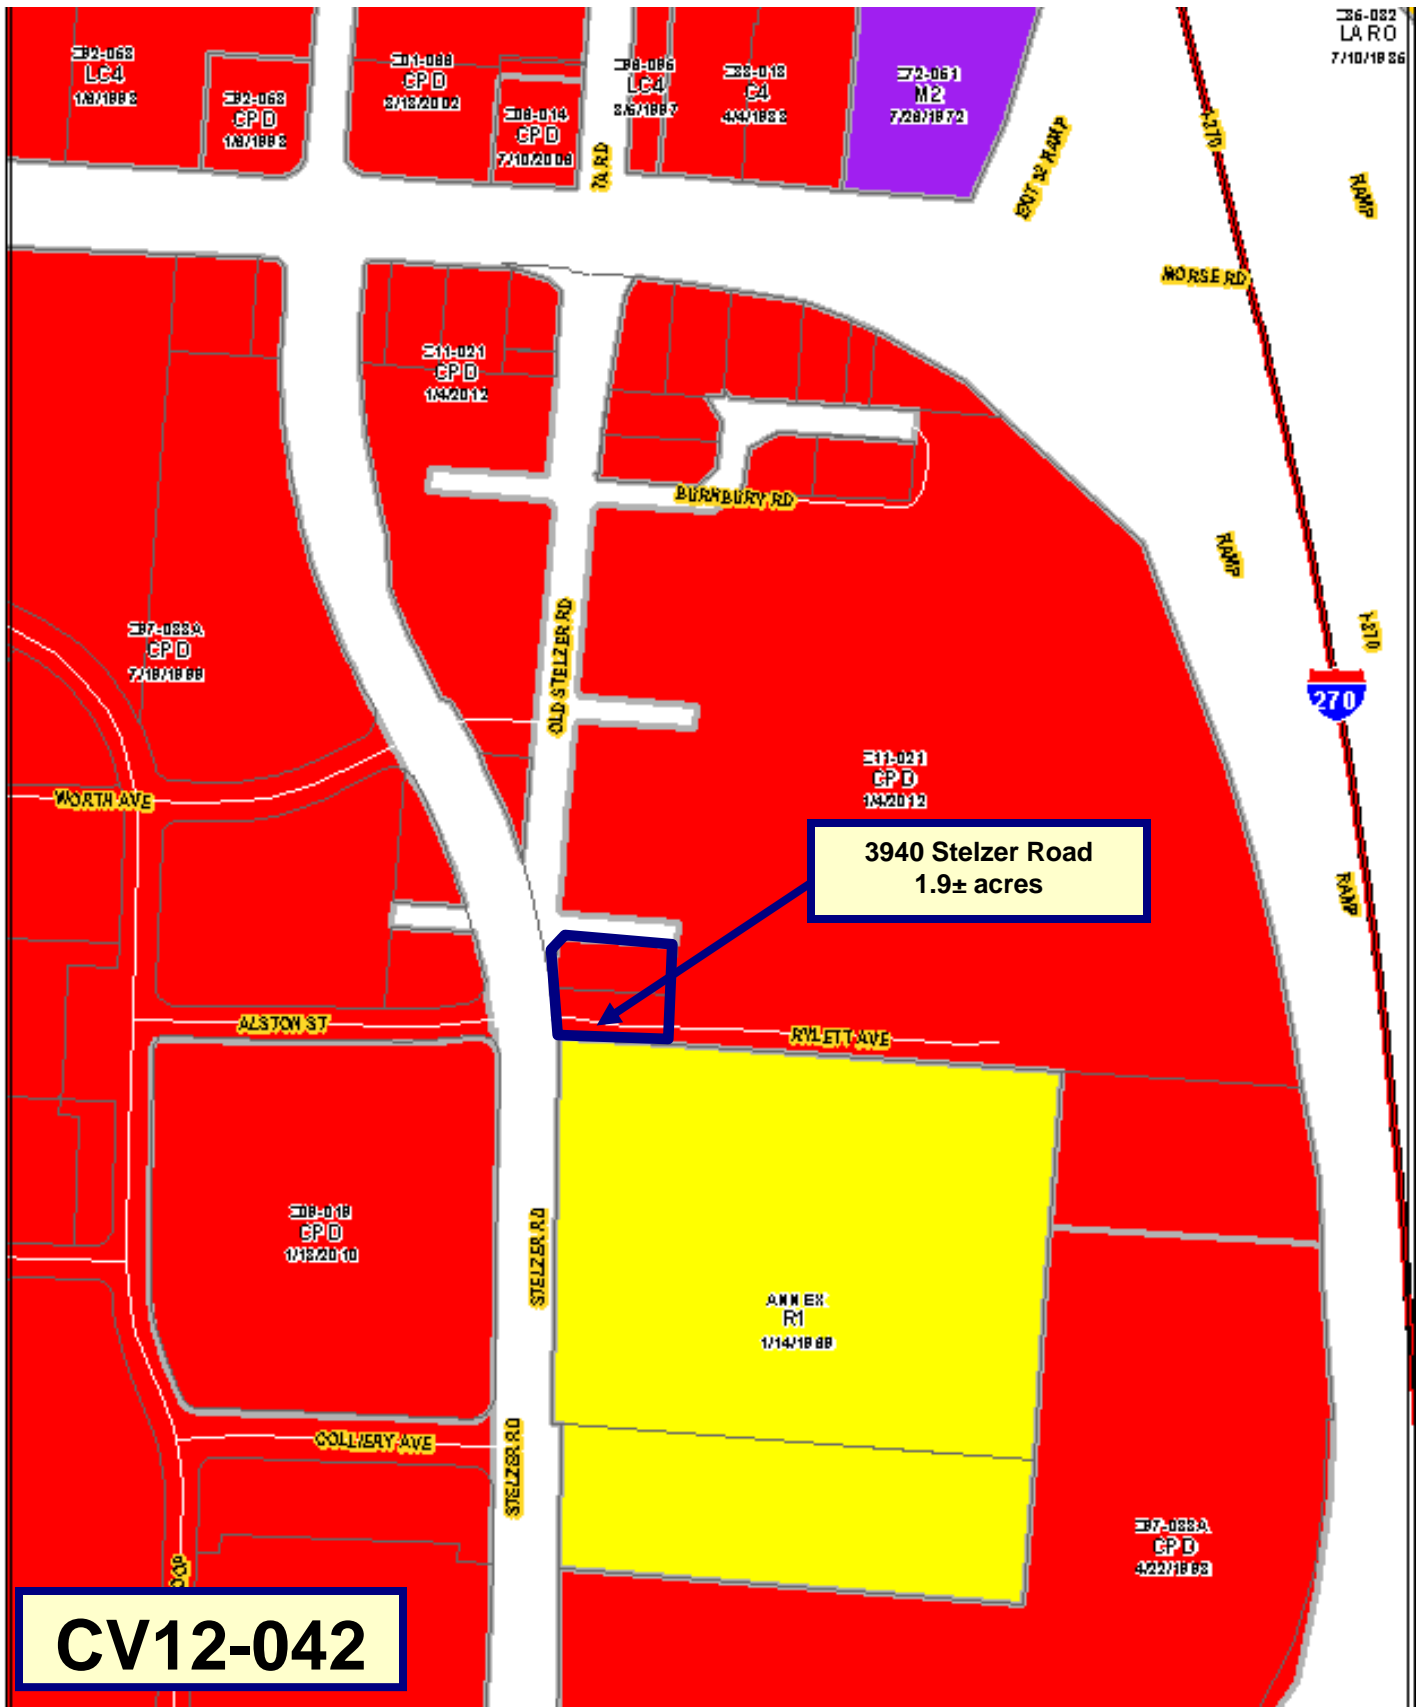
Z92-068
LC4
1/8/1993

Z92-063
CPD
1/8/1993

Z01-088
CPD
3/18/2002

Z08-014
CPD
7/10/2008

Z98-086
LC4
3/5/1987

Z83-018
C4
4/4/1983

Z72-061
M2
7/28/1972

Z86-032
LARO
7/10/1986

74 RD

EXIT 32 RAMP

I-270

RAMP

MORSE RD

Z11-021
CPD
1/4/2012

BURNBURY RD

OLD STELZER RD

Z87-038A
CPD
7/18/1988

RAMP

I-270

270

Z11-021
CPD
1/4/2012

WORTH AVE

3940 Stelzer Road
1.9± acres

RAMP

ALSTON ST

RYLETT AVE

Z08-018
CPD
1/18/2010

STELZER RD

ANNEX
R1
1/14/1988

COLLIERY AVE

STELZER RD

Z87-038A
CPD
4/22/1988

CV12-042